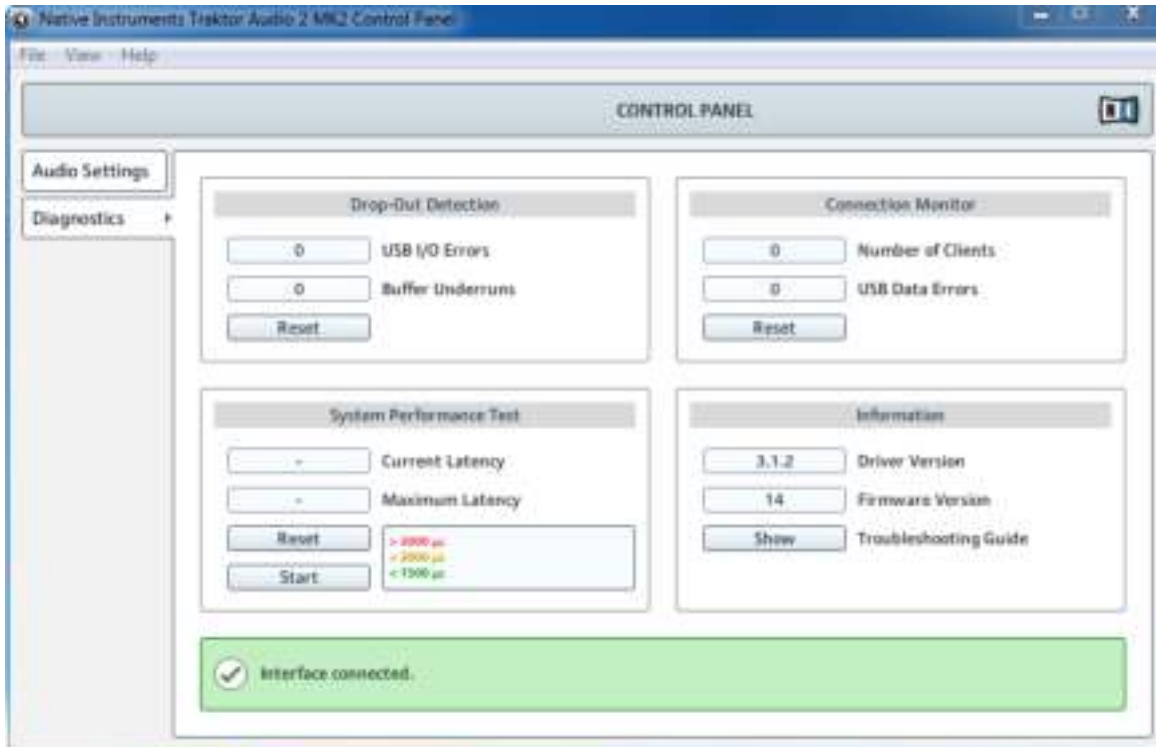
Native Instruments Traktor Audio 2 MK2 Control Panel

File View Help

CONTROL PANEL

Audio Settings
Diagnostics

Drop-Out Detection

0 USB I/O Errors
0 Buffer Underruns
Reset

Connection Monitor

0 Number of Clients
0 USB Data Errors
Reset

System Performance Test

- Current Latency
- Maximum Latency
Reset
Start

> 3000 µs
< 2000 µs
< 1500 µs

Information

3.1.2 Driver Version
14 Firmware Version
Show Troubleshooting Guide

Interface connected.